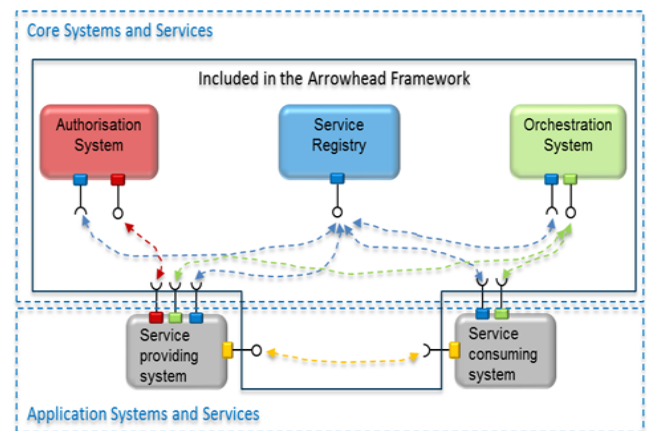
Core Systems and Services

Included in the Arrowhead Framework

Authorisation System

Service Registry

Orchestration System

Service providing system

Service consuming system

Application Systems and Services